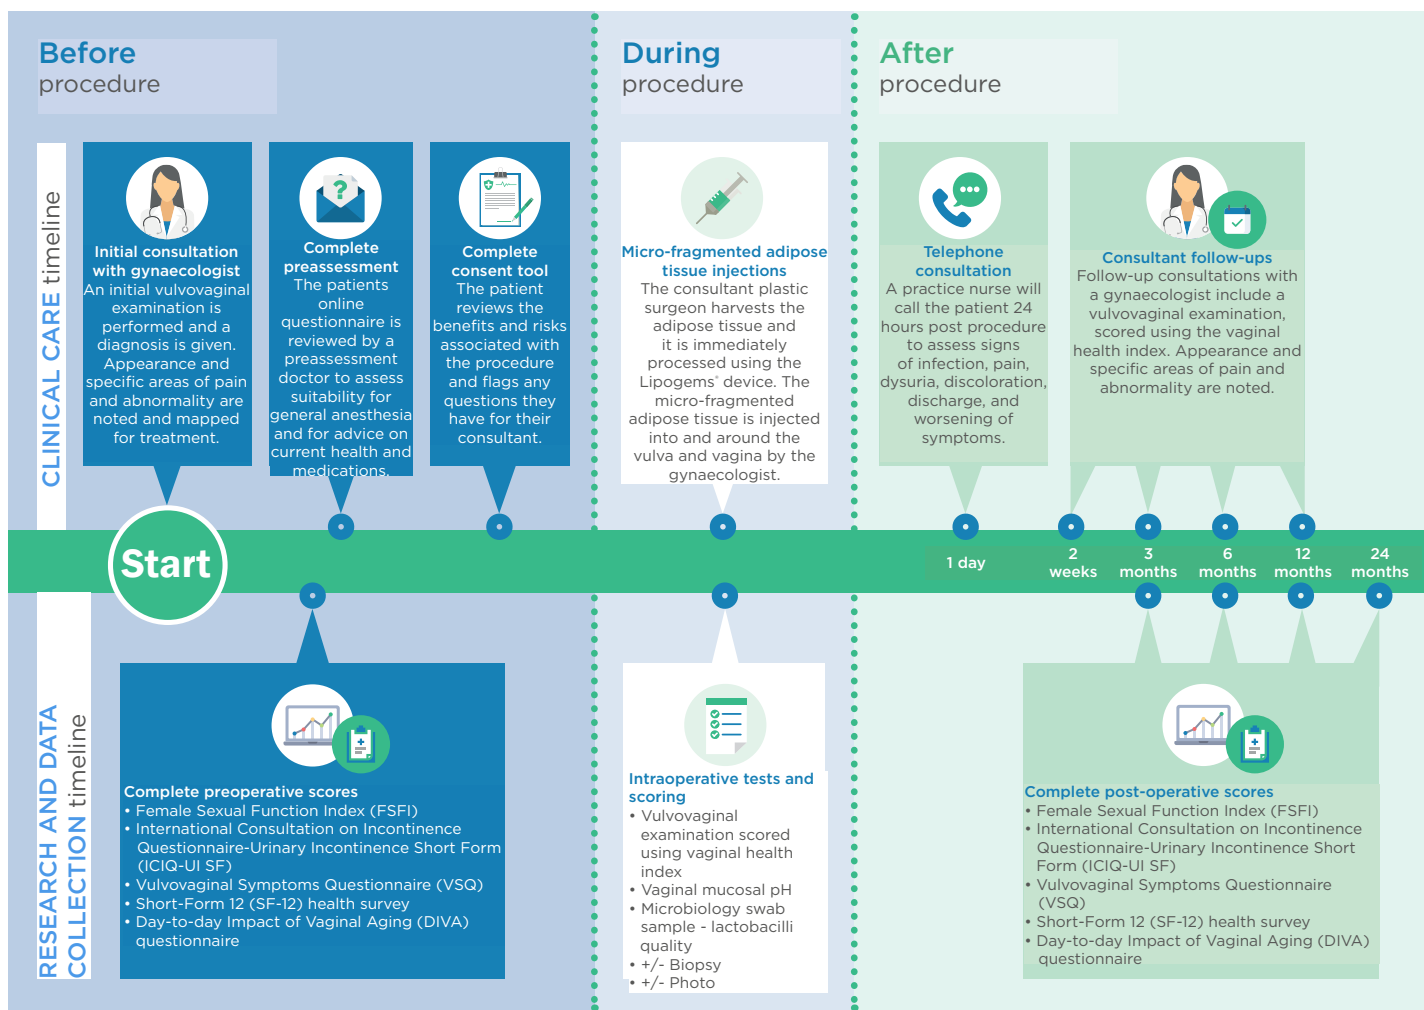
Before
procedure

During
procedure

After
procedure

CLINICAL CARE timeline

Initial consultation with gynaecologist
An initial vulvovaginal examination is performed and a diagnosis is given. Appearance and specific areas of pain and abnormality are noted and mapped for treatment.

Complete preassessment
The patients online questionnaire is reviewed by a preassessment doctor to assess suitability for general anesthesia and for advice on current health and medications.

Complete consent tool
The patient reviews the benefits and risks associated with the procedure and flags any questions they have for their consultant.

Micro-fragmented adipose tissue injections
The consultant plastic surgeon harvests the adipose tissue and it is immediately processed using the Lipogems® device. The micro-fragmented adipose tissue is injected into and around the vulva and vagina by the gynaecologist.

Telephone consultation
A practice nurse will call the patient 24 hours post procedure to assess signs of infection, pain, dysuria, discoloration, discharge, and worsening of symptoms.

Consultant follow-ups
Follow-up consultations with a gynaecologist include a vulvovaginal examination, scored using the vaginal health index. Appearance and specific areas of pain and abnormality are noted.

Start

1 day
2 weeks
3 months
6 months
12 months
24 months

RESEARCH AND DATA COLLECTION timeline

Complete preoperative scores
• Female Sexual Function Index (FSFI)
• International Consultation on Incontinence Questionnaire-Urinary Incontinence Short Form (ICIQ-UI SF)
• Vulvovaginal Symptoms Questionnaire (VSQ)
• Short-Form 12 (SF-12) health survey
• Day-to-day Impact of Vaginal Aging (DIVA) questionnaire

Intraoperative tests and scoring
• Vulvovaginal examination scored using vaginal health index
• Vaginal mucosal pH
• Microbiology swab sample - lactobacilli quality
• +/- Biopsy
• +/- Photo

Complete post-operative scores
• Female Sexual Function Index (FSFI)
• International Consultation on Incontinence Questionnaire-Urinary Incontinence Short Form (ICIQ-UI SF)
• Vulvovaginal Symptoms Questionnaire (VSQ)
• Short-Form 12 (SF-12) health survey
• Day-to-day Impact of Vaginal Aging (DIVA) questionnaire